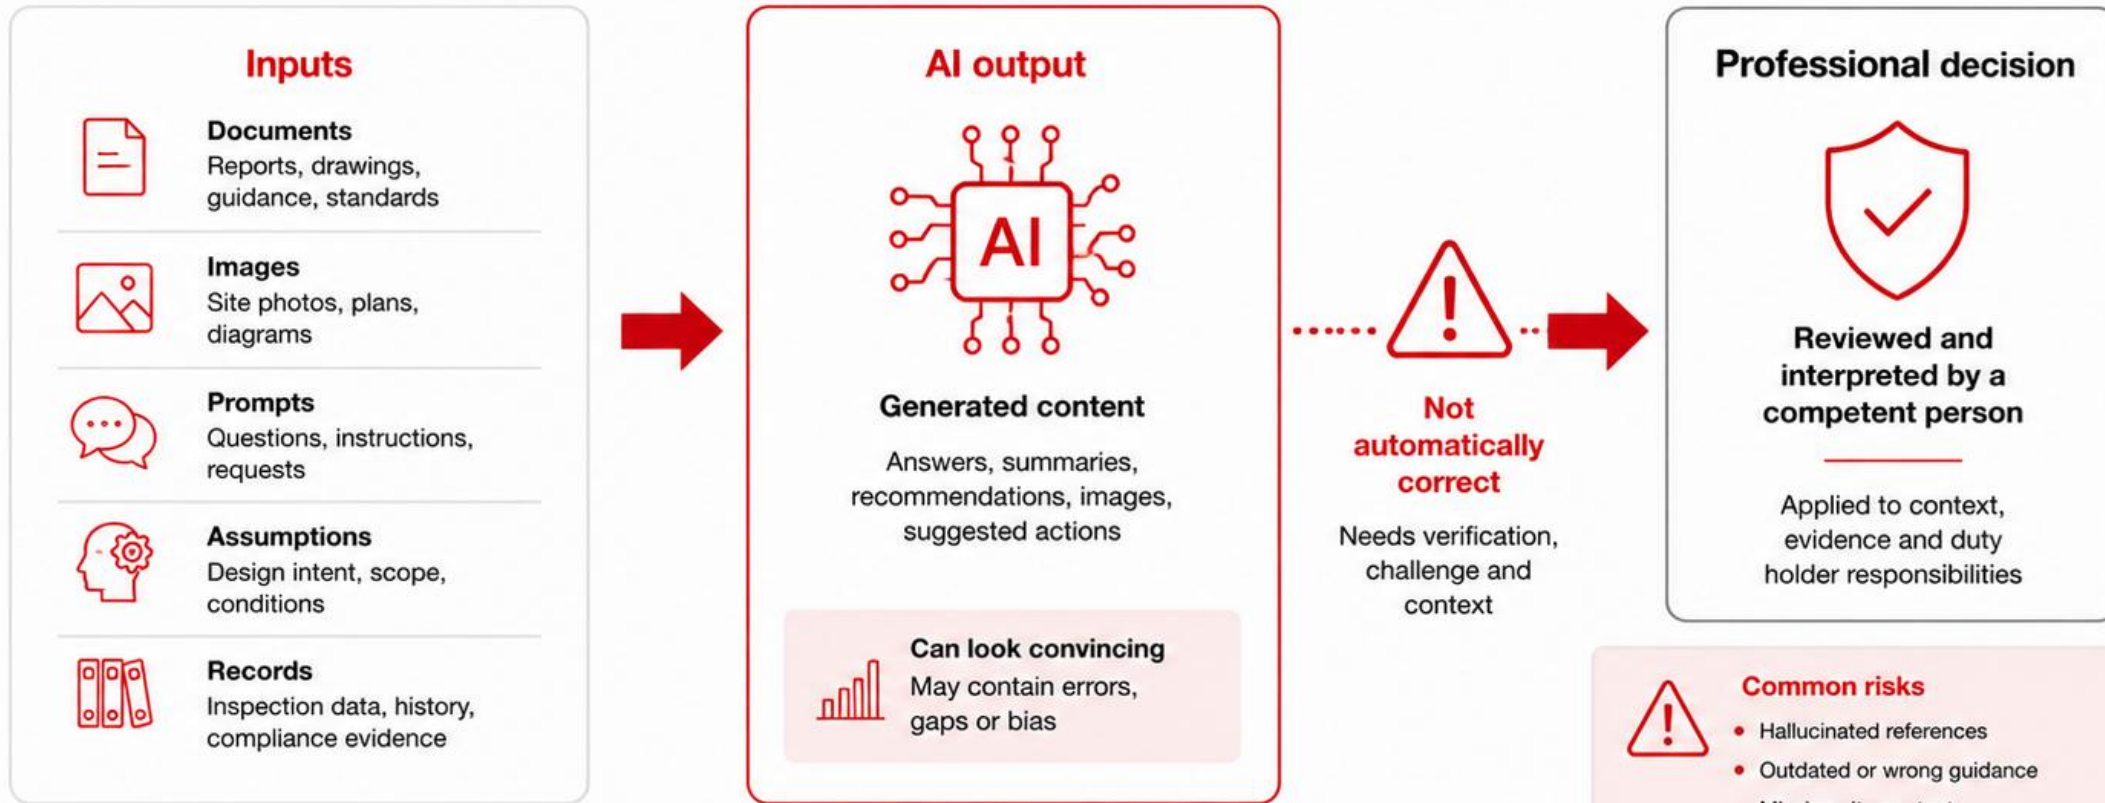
Inputs

Documents
Reports, drawings, guidance, standards

Images
Site photos, plans, diagrams

Prompts
Questions, instructions, requests

Assumptions
Design intent, scope, conditions

Records
Inspection data, history, compliance evidence

AI output

AI

Generated content

Answers, summaries, recommendations, images, suggested actions

Can look convincing
May contain errors, gaps or bias

Not automatically correct

Needs verification, challenge and context

Professional decision

Reviewed and interpreted by a competent person

Applied to context, evidence and duty holder responsibilities

Common risks
• Hallucinated references
• Outdated or wrong guidance
• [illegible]